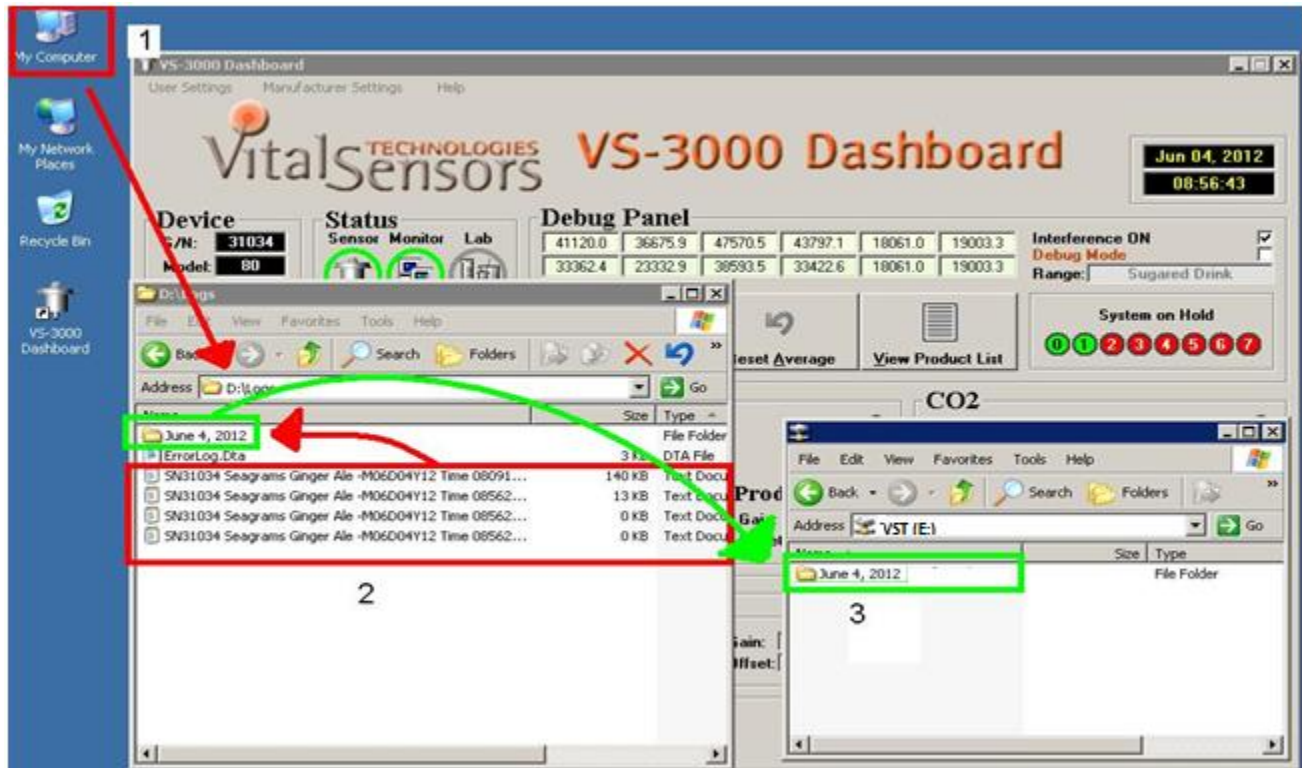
My Computer

1

VS-3000 Dashboard

User Settings Manufacturer Settings Help

Vital Sensors TECHNOLOGIES

VS-3000 Dashboard

Jun 04, 2012
08:56:43

My Network Places

Recycle Bin

VS-3000 Dashboard

Device
S/N: 31034
Model: 80

Status
Sensor Monitor Lab

Debug Panel

| 41120.0 | 36675.9 | 47570.5 | 43797.1 | 18061.0 | 19003.3 |
|---|---|---|---|---|---|
| 33362.4 | 23332.9 | 38593.5 | 33422.6 | 18061.0 | 19003.3 |

Interference ON
Debug Mode
Range: Sugared Drink

System on Hold
0 1 2 3 4 5 6 7

Reset Average

View Product List

CO2

D:\Logs

File Edit View Favorites Tools Help

Back Search Folders

Address D:\Logs Go

| Name | Size | Type |
|---|---|---|
| June 4, 2012 | | File Folder |
| ErrorLog.Dta | 3 KB | DTA File |
| SN31034 Seagrams Ginger Ale -M06D04Y12 Time 08091... | 140 KB | Text Docu |
| SN31034 Seagrams Ginger Ale -M06D04Y12 Time 08562... | 13 KB | Text Docu |
| SN31034 Seagrams Ginger Ale -M06D04Y12 Time 08562... | 0 KB | Text Docu |
| SN31034 Seagrams Ginger Ale -M06D04Y12 Time 08562... | 0 KB | Text Docu |

2

Prod

Gain:
Offset:

File Edit View Favorites Tools Help

Back Search Folders

Address VST (E:) Go

| Name | Size | Type |
|---|---|---|
| June 4, 2012 | | File Folder |

3